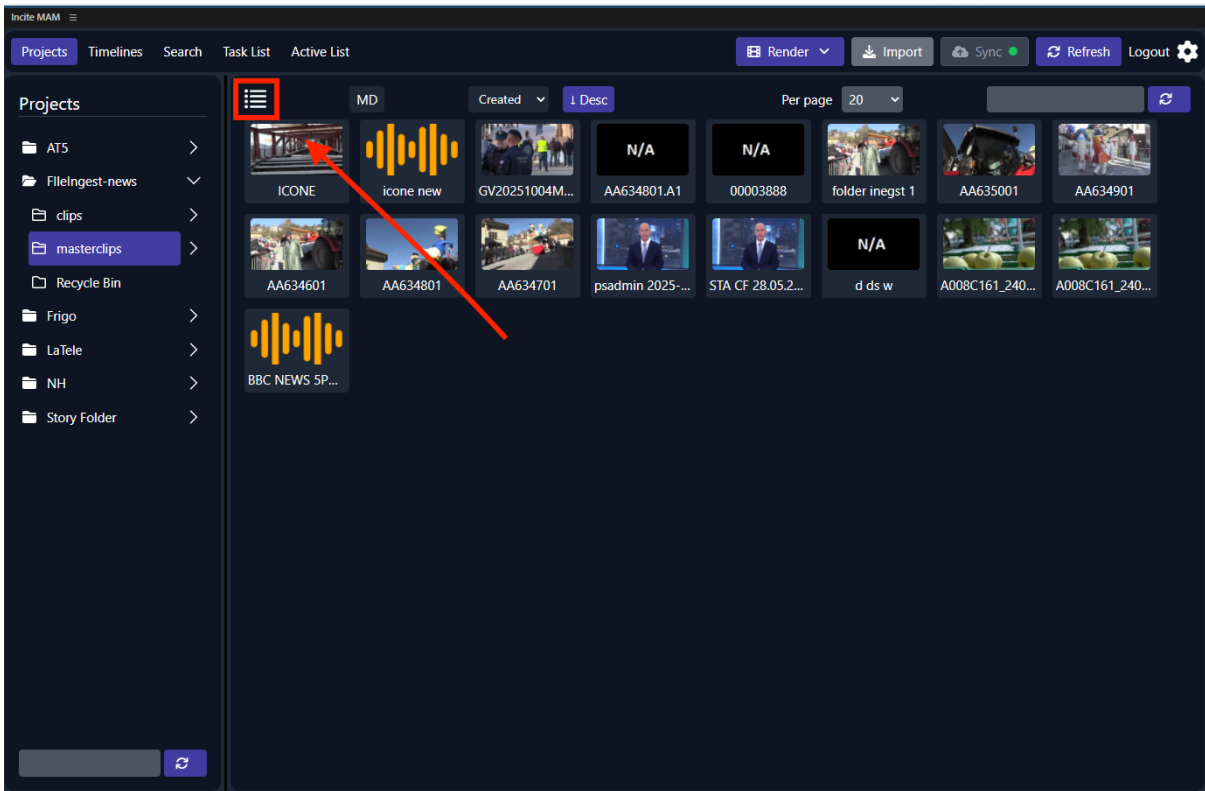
Incite MAM ≡

Projects Timelines Search Task List Active List

Render Import Sync Refresh Logout

Projects

AT5
FileIngest-news
clips
masterclips
Recycle Bin
Frigo
LaTele
NH
Story Folder

MD Created ↓ Desc Per page 20

ICONE
icone new
GV20251004M...
N/A
AA634801.A1
N/A
00003888
folder inegst 1
AA635001
AA634901
AA634601
AA634801
AA634701
psadmin 2025-...
STA CF 28.05.2...
N/A
d ds w
A008C161_240...
A008C161_240...
BBC NEWS 5P...